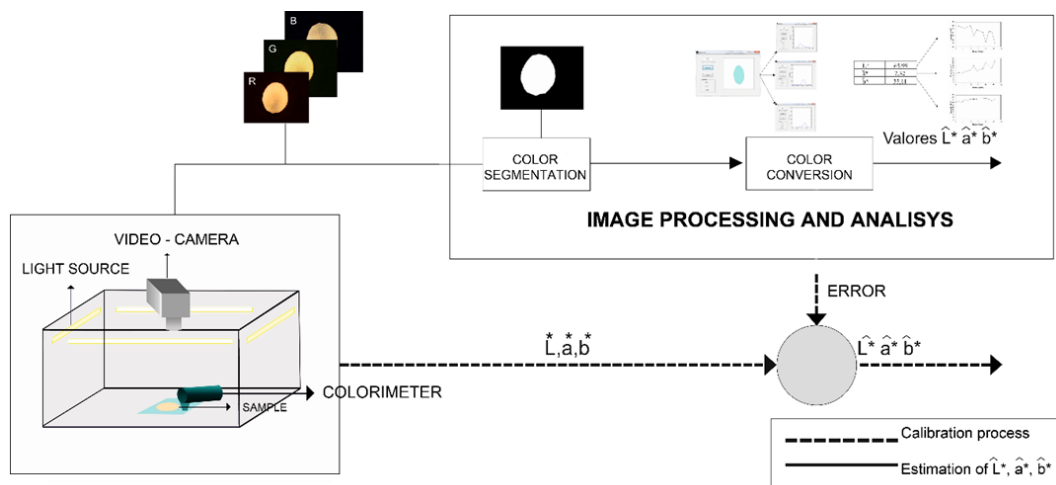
B
G
R

COLOR SEGMENTATION

COLOR CONVERSION

Valores $\hat{L}^*$ $\hat{a}^*$ $\hat{b}^*$

IMAGE PROCESSING AND ANALISYS

VIDEO - CAMERA

LIGHT SOURCE

SAMPLE

COLORIMETER

$\overset{*}{L},\overset{*}{a},\overset{*}{b}$

ERROR

$\hat{L}^*$ $\hat{a}^*$ $\hat{b}^*$

Calibration process

Estimation of $\hat{L}^*$, $\hat{a}^*$, $\hat{b}^*$